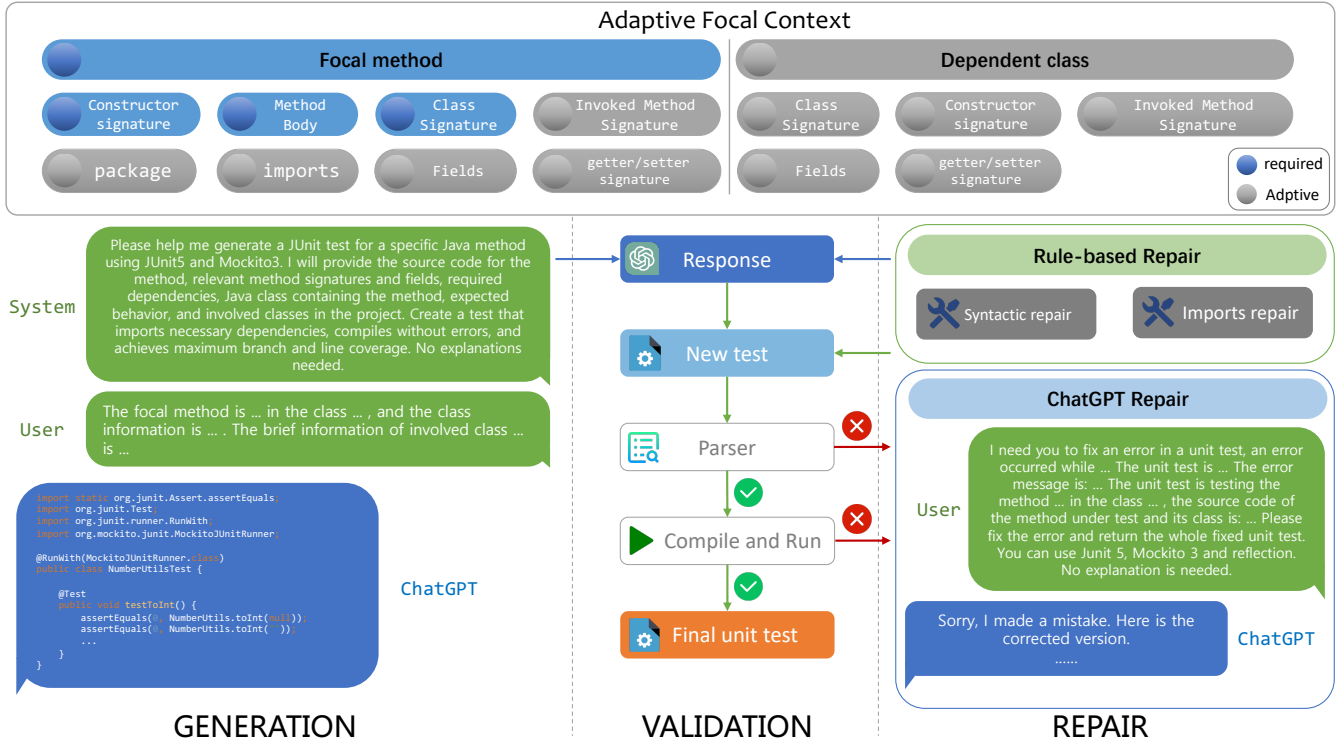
Adaptive Focal Context

Focal method

Constructor signature

Method Body

Class Signature

Invoked Method Signature

package

imports

Fields

getter/setter signature

Dependent class

Class Signature

Constructor signature

Invoked Method Signature

Fields

getter/setter signature

required

Adptive

System

Please help me generate a JUnit test for a specific Java method using JUnit5 and Mockito3. I will provide the source code for the method, relevant method signatures and fields, required dependencies, Java class containing the method, expected behavior, and involved classes in the project. Create a test that imports necessary dependencies, compiles without errors, and achieves maximum branch and line coverage. No explanations needed.

User

The focal method is ... in the class ... , and the class information is ... . The brief information of involved class ... is ...

import static org.junit.Assert.assertEquals;
import org.junit.Test;
import org.junit.runner.RunWith;
import org.mockito.junit.MockitoJUnitRunner;

@RunWith(MockitoJUnitRunner.class)
public class NumberUtilsTest {

    @Test
    public void testToInt() {
        assertEquals(0, NumberUtils.toInt(null));
        assertEquals(0, NumberUtils.toInt(""));
        ...
    }
}

ChatGPT

Response

New test

Parser

Compile and Run

Final unit test

Rule-based Repair

Syntactic repair

Imports repair

ChatGPT Repair

User

I need you to fix an error in a unit test, an error occurred while ... The unit test is ... The error message is: ... The unit test is testing the method ... in the class ... , the source code of the method under test and its class is: ... Please fix the error and return the whole fixed unit test. You can use Junit 5, Mockito 3 and reflection. No explanation is needed.

Sorry, I made a mistake. Here is the corrected version.
......

ChatGPT

GENERATION

VALIDATION

REPAIR